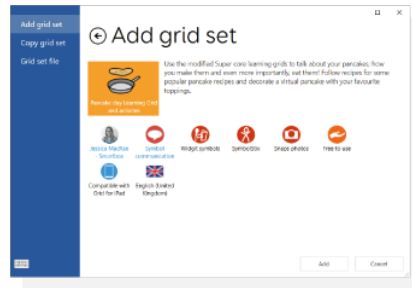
Add grid set
Copy grid set
Grid set file

Add grid set

Pancake day Learning Grid and activities

Use the modified Super core learning grids to talk about your pancakes, how you make them and even more importantly, eat them! Follow recipes for some popular pancake recipes and decorate a virtual pancake with your favourite toppings.

Jessica Medhat - Smartbox
Symbol communication
Widgit symbols
Symbolstix
Snaps photos
Free to use
Compatible with Grid for iPad
English (United Kingdom)

Add
Cancel